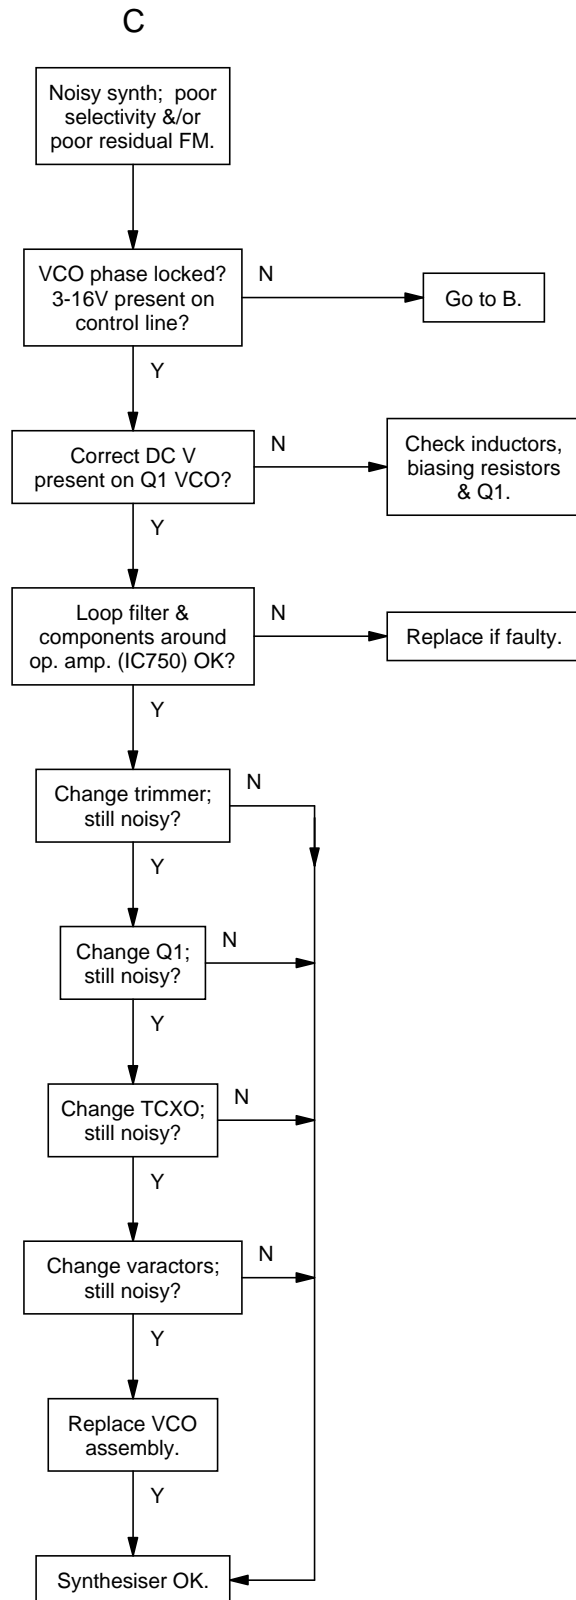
C

Noisy synth; poor selectivity &/or poor residual FM.

VCO phase locked? 3-16V present on control line?

N

Go to B.

Y

Correct DC V present on Q1 VCO?

N

Check inductors, biasing resistors & Q1.

Y

Loop filter & components around op. amp. (IC750) OK?

N

Replace if faulty.

Y

Change trimmer; still noisy?

N

Y

Change Q1; still noisy?

N

Y

Change TCXO; still noisy?

N

Y

Change varactors; still noisy?

N

Y

Replace VCO assembly.

Y

Synthesiser OK.